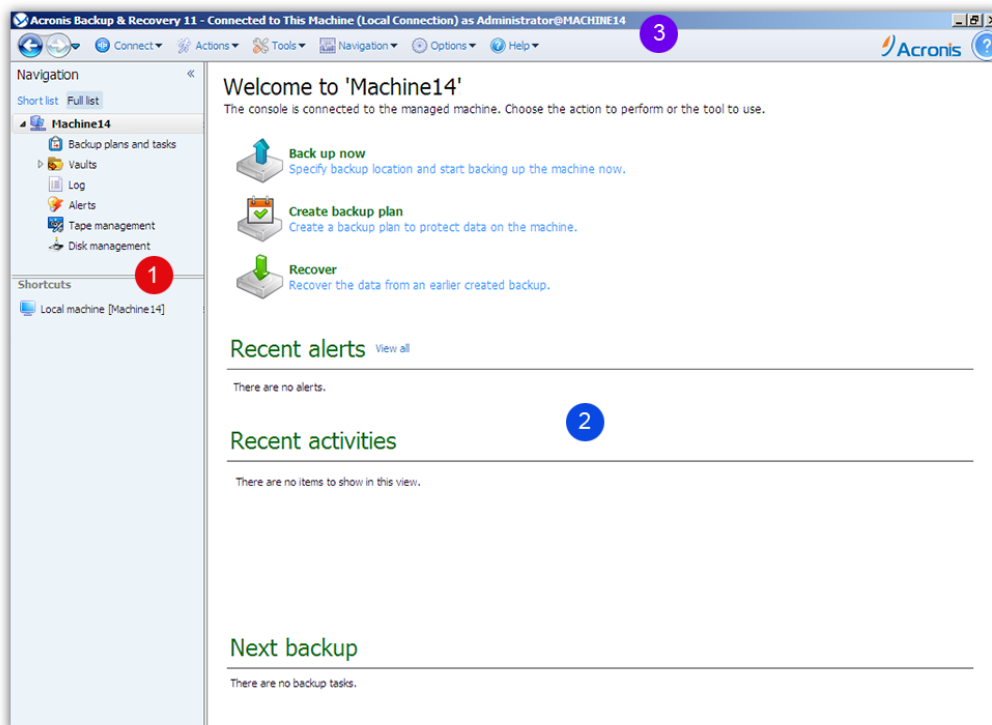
Acronis Backup & Recovery 11 - Connected to This Machine (Local Connection) as Administrator@MACHINE14

3

Connect ▾ Actions ▾ Tools ▾ Navigation ▾ Options ▾ Help ▾

Acronis

Navigation «

Short list Full list

Machine14

Backup plans and tasks

Vaults

Log

Alerts

Tape management

Disk management

1

Shortcuts

Local machine [Machine14]

Welcome to 'Machine14'

The console is connected to the managed machine. Choose the action to perform or the tool to use.

Back up now
Specify backup location and start backing up the machine now.

Create backup plan
Create a backup plan to protect data on the machine.

Recover
Recover the data from an earlier created backup.

Recent alerts View all

There are no alerts.

2

Recent activities

There are no items to show in this view.

Next backup

There are no backup tasks.